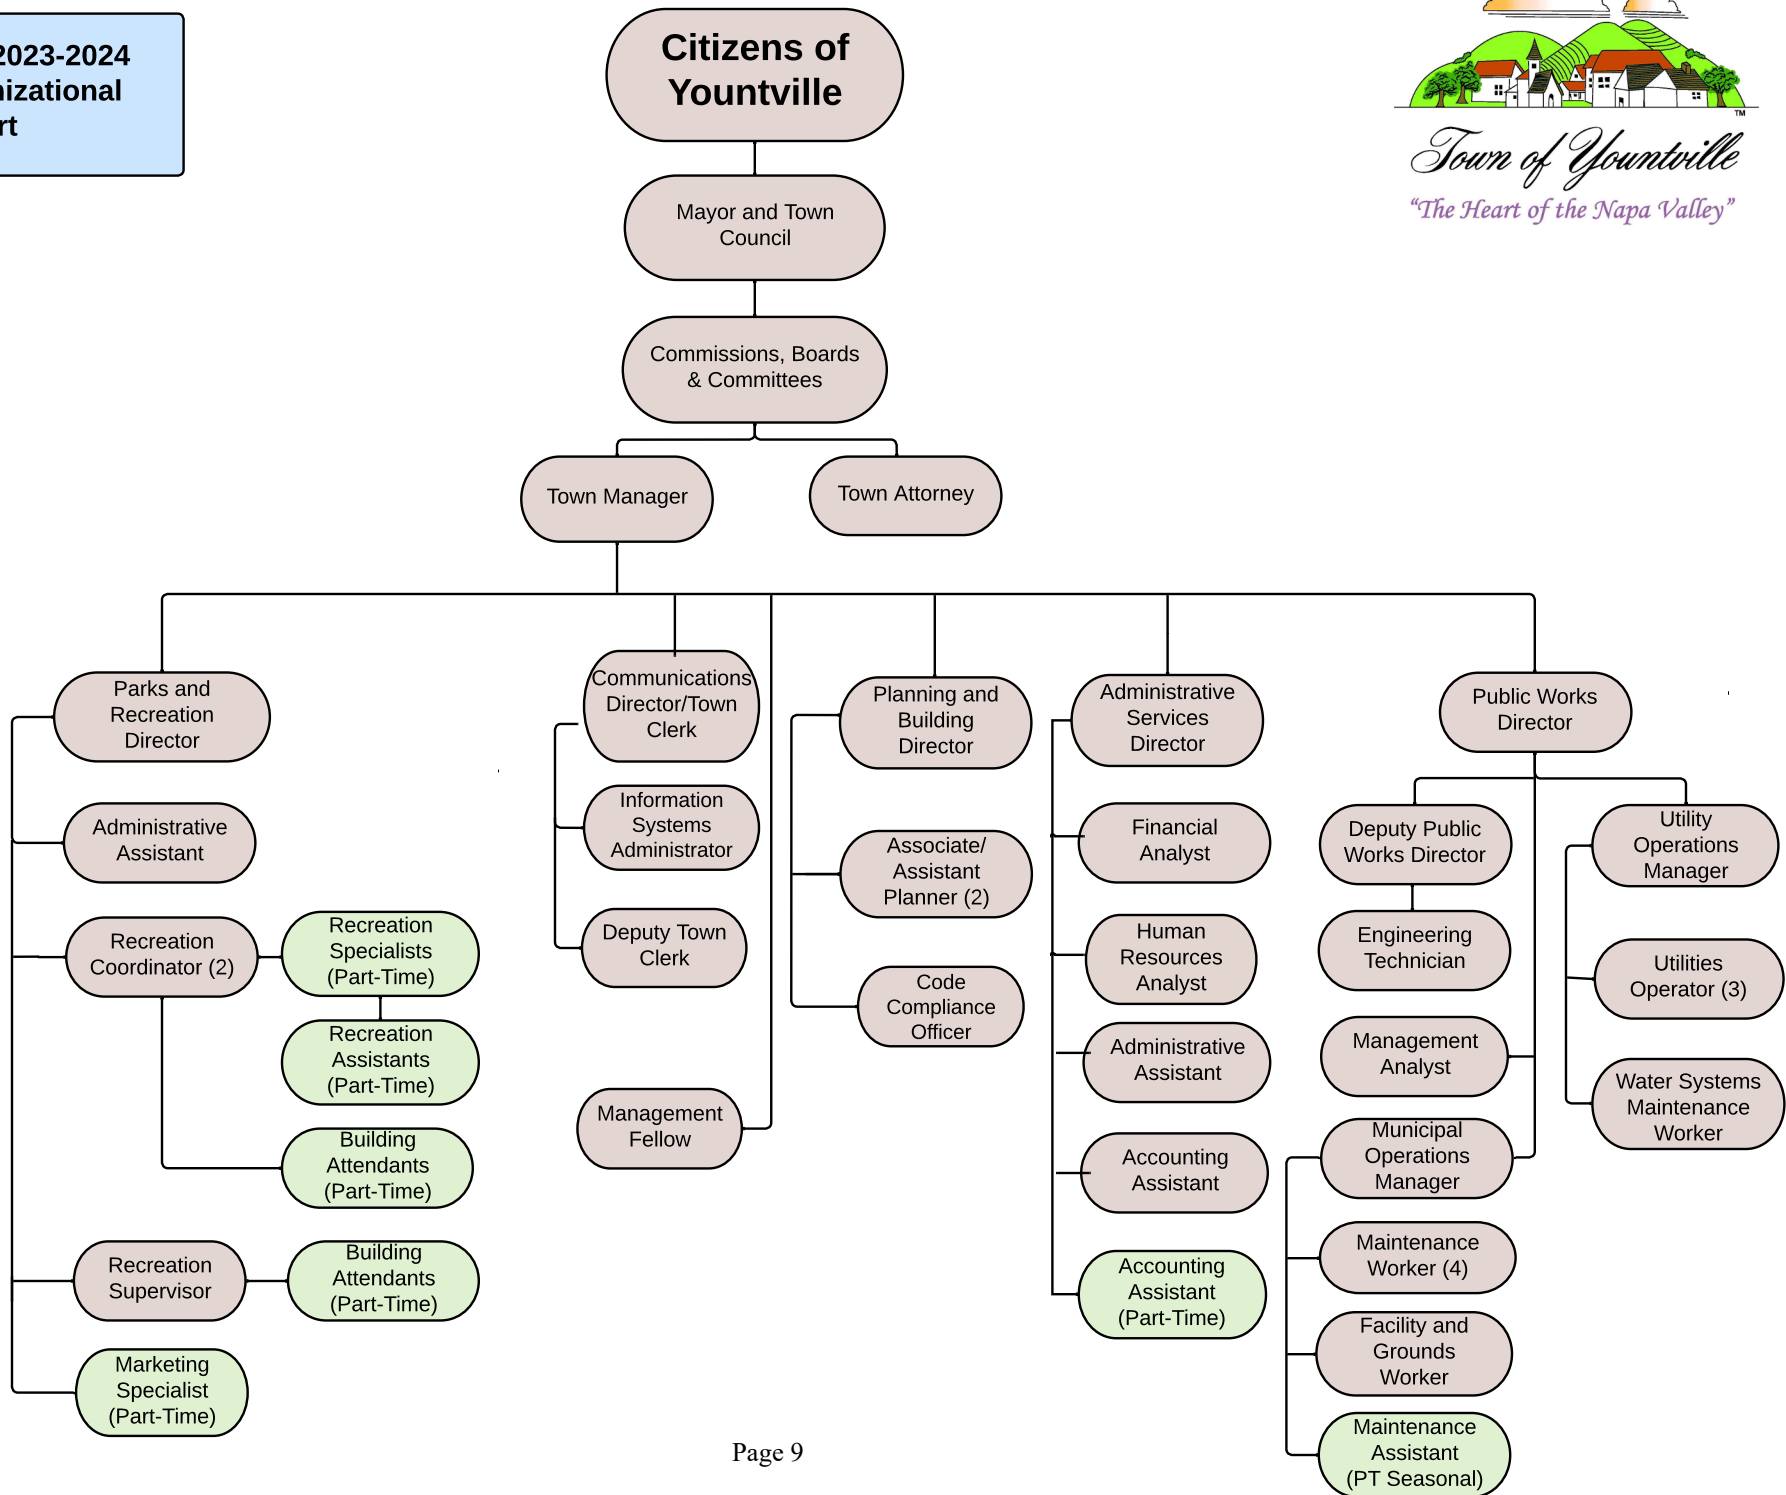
2023-2024
nizational
rt

Citizens of Yountville

Town of Yountville
"The Heart of the Napa Valley"

Mayor and Town Council

Commissions, Boards & Committees

Town Manager

Town Attorney

Parks and Recreation Director

Administrative Assistant

Recreation Coordinator (2)

Recreation Specialists (Part-Time)

Recreation Assistants (Part-Time)

Building Attendants (Part-Time)

Recreation Supervisor

Building Attendants (Part-Time)

Marketing Specialist (Part-Time)

Communications Director/Town Clerk

Information Systems Administrator

Deputy Town Clerk

Management Fellow

Planning and Building Director

Associate/ Assistant Planner (2)

Code Compliance Officer

Administrative Services Director

Financial Analyst

Human Resources Analyst

Administrative Assistant

Accounting Assistant

Accounting Assistant (Part-Time)

Public Works Director

Deputy Public Works Director

Engineering Technician

Management Analyst

Municipal Operations Manager

Maintenance Worker (4)

Facility and Grounds Worker

Maintenance Assistant (PT Seasonal)

Utility Operations Manager

Utilities Operator (3)

Water Systems Maintenance Worker

Page 9